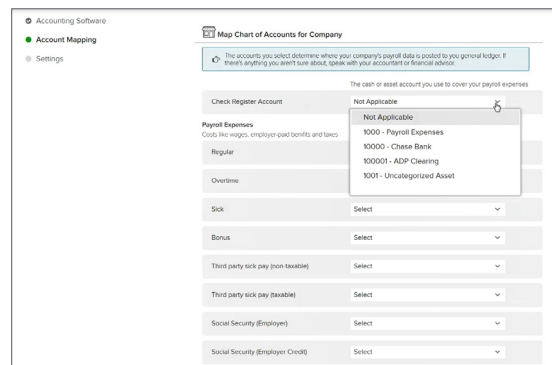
Accounting Software
Account Mapping
Settings

Map Chart of Accounts for Company

The accounts you select determine where your company's payroll data is posted to you general ledger. If there's anything you aren't sure about, speak with your accountant or financial advisor.

The cash or asset account you use to cover your payroll expenses

Check Register Account | Not Applicable

Not Applicable
1000 - Payroll Expenses
10000 - Chase Bank
100001 - ADP Clearing
1001 - Uncategorized Asset

Payroll Expenses
Costs like wages, employer-paid benefits and taxes

Regular

Overtime

Sick | Select

Bonus | Select

Third party sick pay (non-taxable) | Select

Third party sick pay (taxable) | Select

Social Security (Employer) | Select

Social Security (Employer Credit) | Select